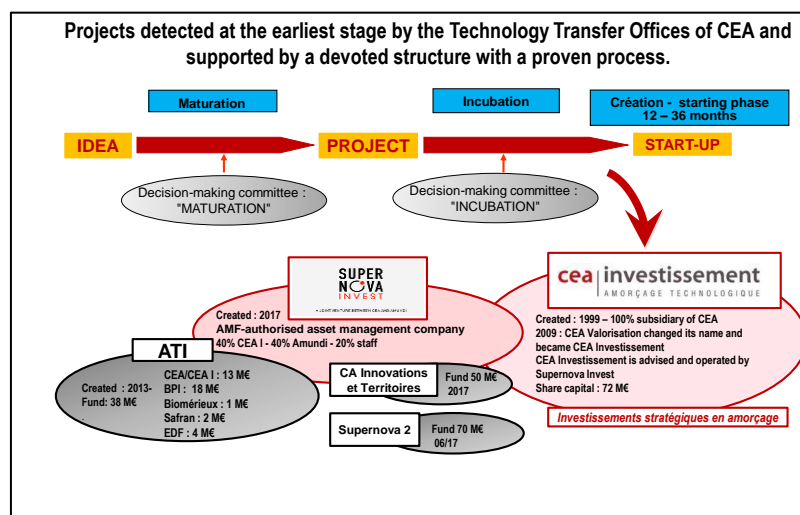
Projects detected at the earliest stage by the Technology Transfer Offices of CEA and supported by a devoted structure with a proven process.

Maturation

Incubation

Création - starting phase 12 – 36 months

IDEA

PROJECT

START-UP

Decision-making committee : "MATURATION"

Decision-making committee : "INCUBATION"

SUPER NOVA INVEST

A JOINT VENTURE BETWEEN CEA AND AMUNDI

Created : 2017
AMF-authorised asset management company
40% CEA I - 40% Amundi - 20% staff

cea | investissement
AMORÇAGE TECHNOLOGIQUE

Created : 1999 – 100% subsidiary of CEA
2009 : CEA Valorisation changed its name and became CEA Investissement
CEA Investissement is advised and operated by Supernova Invest
Share capital : 72 M€

Investissements stratégiques en amorçage

ATI

Created : 2013-
Fund: 38 M€

CEA/CEA I : 13 M€
BPI : 18 M€
Biomérieux : 1 M€
Safran : 2 M€
EDF : 4 M€

CA Innovations et Territoires

Fund 50 M€
2017

Supernova 2

Fund 70 M€
06/17